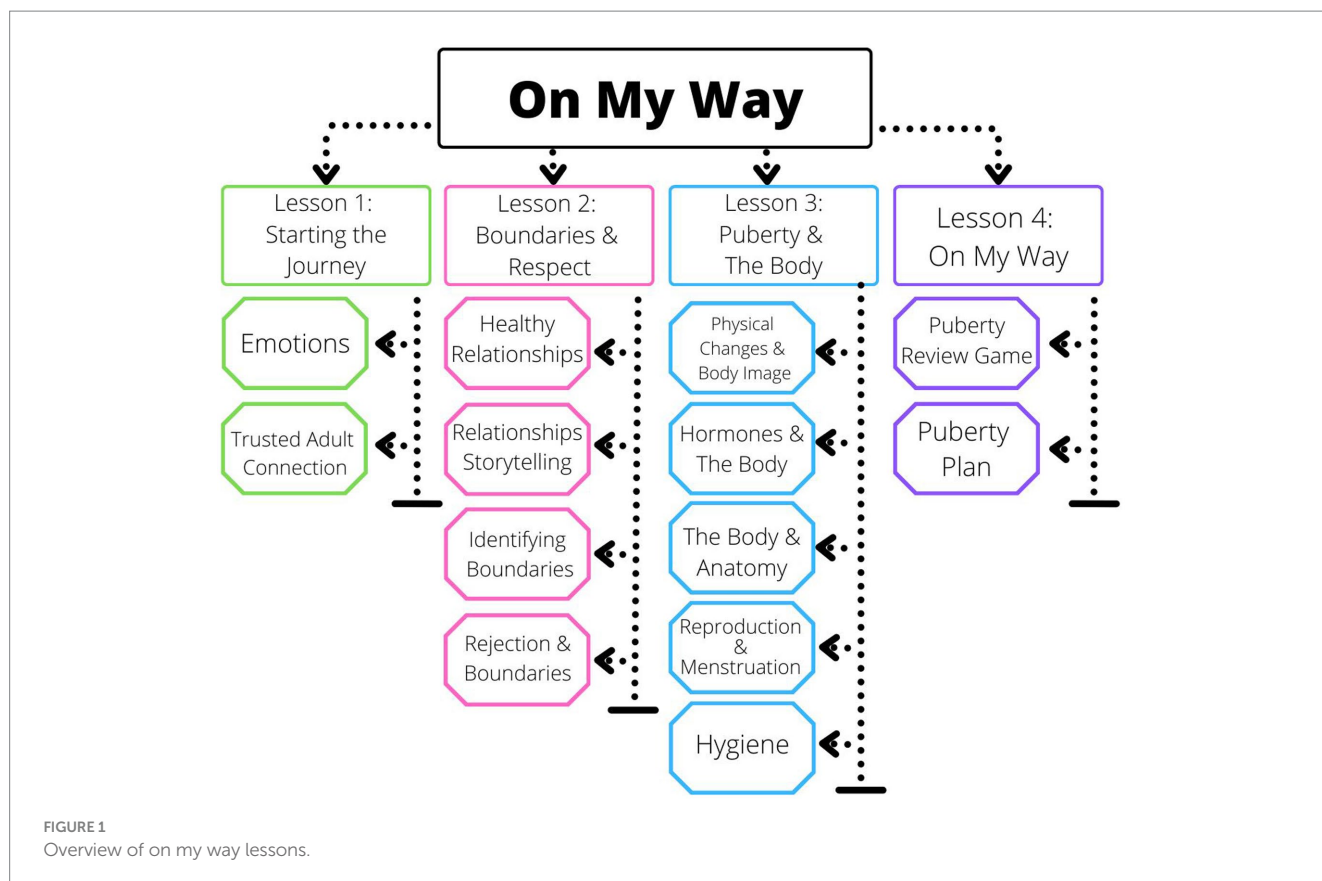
On My Way

Lesson 1: Starting the Journey

Emotions

Trusted Adult Connection

Lesson 2: Boundaries & Respect

Healthy Relationships

Relationships Storytelling

Identifying Boundaries

Rejection & Boundaries

Lesson 3: Puberty & The Body

Physical Changes & Body Image

Hormones & The Body

The Body & Anatomy

Reproduction & Menstruation

Hygiene

Lesson 4: On My Way

Puberty Review Game

Puberty Plan

FIGURE 1
Overview of on my way lessons.